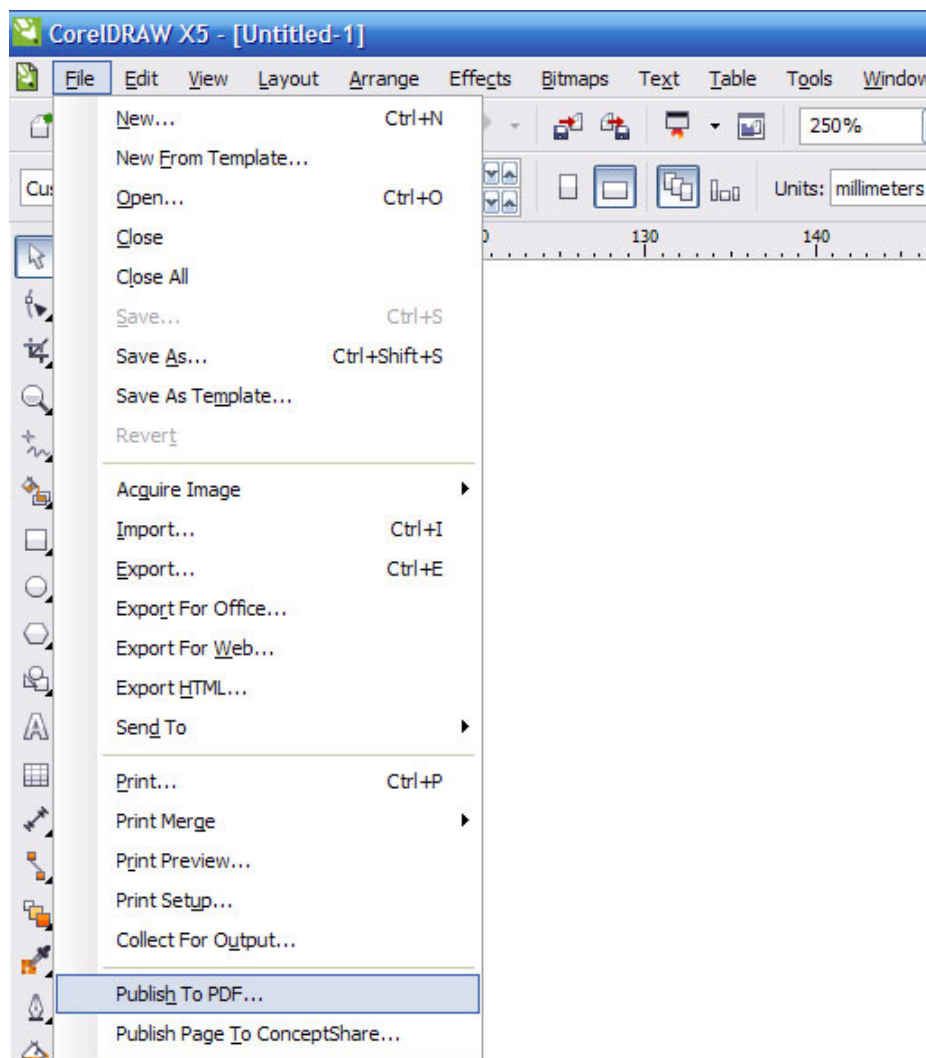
CorelDRAW X5 - [Untitled-1]

File Edit View Layout Arrange Effects Bitmaps Text Table Tools Window

250%

Cus

Units: millimeters

0 130 140

New... Ctrl+N
New From Template...
Open... Ctrl+O
Close
Close All
Save... Ctrl+S
Save As... Ctrl+Shift+S
Save As Template...
Revert

Acquire Image
Import... Ctrl+I
Export... Ctrl+E
Export For Office...
Export For Web...
Export HTML...
Send To

Print... Ctrl+P
Print Merge
Print Preview...
Print Setup...
Collect For Output...

Publish To PDF...
Publish Page To ConceptShare...